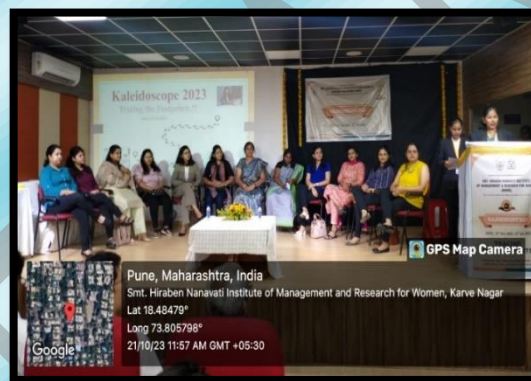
Kaleidoscope 2023
Tracing the Footprints of

GPS Map Camera

Pune, Maharashtra, India
Smt. Hiraben Nanavati Institute of Management and Research for Women, Karve Nagar
Lat 18.48479°
Long 73.805798°
21/10/23 11:57 AM GMT +05:30

Google